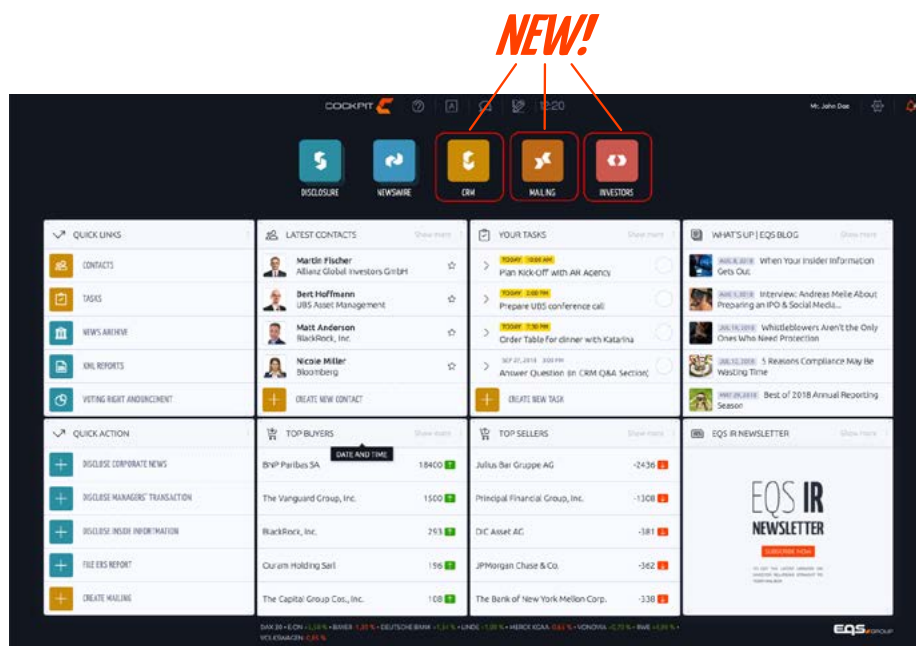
NEW!

COCKPIT 12:20 Mr. John Doe

DISCLOSURE NEWSWIRE CRM MAILING INVESTORS

QUICK LINKS
CONTACTS
TASKS
NEWS ARCHIVE
XML REPORTS
VOTING RIGHT ANNOUNCEMENT

LATEST CONTACTS Show more
Martin Fischer
Allianz Global Investors GmbH
Bert Hoffmann
UBS Asset Management
Matt Anderson
BlackRock, Inc.
Nicole Miller
Bloomberg
CREATE NEW CONTACT

YOUR TASKS Show more
TODAY 10:00 AM
Plan Kick-Off with AR Agency
TODAY 2:00 PM
Prepare UBS conference call
TODAY 7:30 PM
Order Table for dinner with Katarina
SEP 27, 2018 3:00 PM
Answer Question on CRM Q&A Sectio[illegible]
CREATE NEW TASK

WHAT'S UP | EQS BLOG Show more
AUG 8, 2018 When Your Insider Information Gets Out
AUG 1, 2018 Interview: Andreas Meile About Preparing an IPO & Social Media...
JUL 19, 2018 Whistleblowers Aren't the Only Ones Who Need Protection
JUL 12, 2018 5 Reasons Compliance May Be Wasting Time
MAY 29, 2018 Best of 2018 Annual Reporting Season

QUICK ACTION
DISCLOSE CORPORATE NEWS
DISCLOSE MANAGERS' TRANSACTION
DISCLOSE INSIDE INFORMATION
FILE ERS REPORT
CREATE MAILING

TOP BUYERS Show more
DATE AND TIME
BNP Paribas SA 18400
The Vanguard Group, Inc. 1500
BlackRock, Inc. 293
Ouram Holding Sarl 196
The Capital Group Cos., Inc. 108

TOP SELLERS Show more
Julius Bar Gruppe AG -2436
Principal Financial Group, Inc. -1308
DIC Asset AG -381
JPMorgan Chase & Co. -362
The Bank of New York Mellon Corp. -338

EQS IR NEWSLETTER Show more
EQS IR
NEWSLETTER
SUBSCRIBE NOW
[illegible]

DAX 30 • E.ON • BAYER • DEUTSCHE BANK • LINDE • MERCK KGAA • VONOVIA • RWE • VOLKSWAGEN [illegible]

EQS GROUP